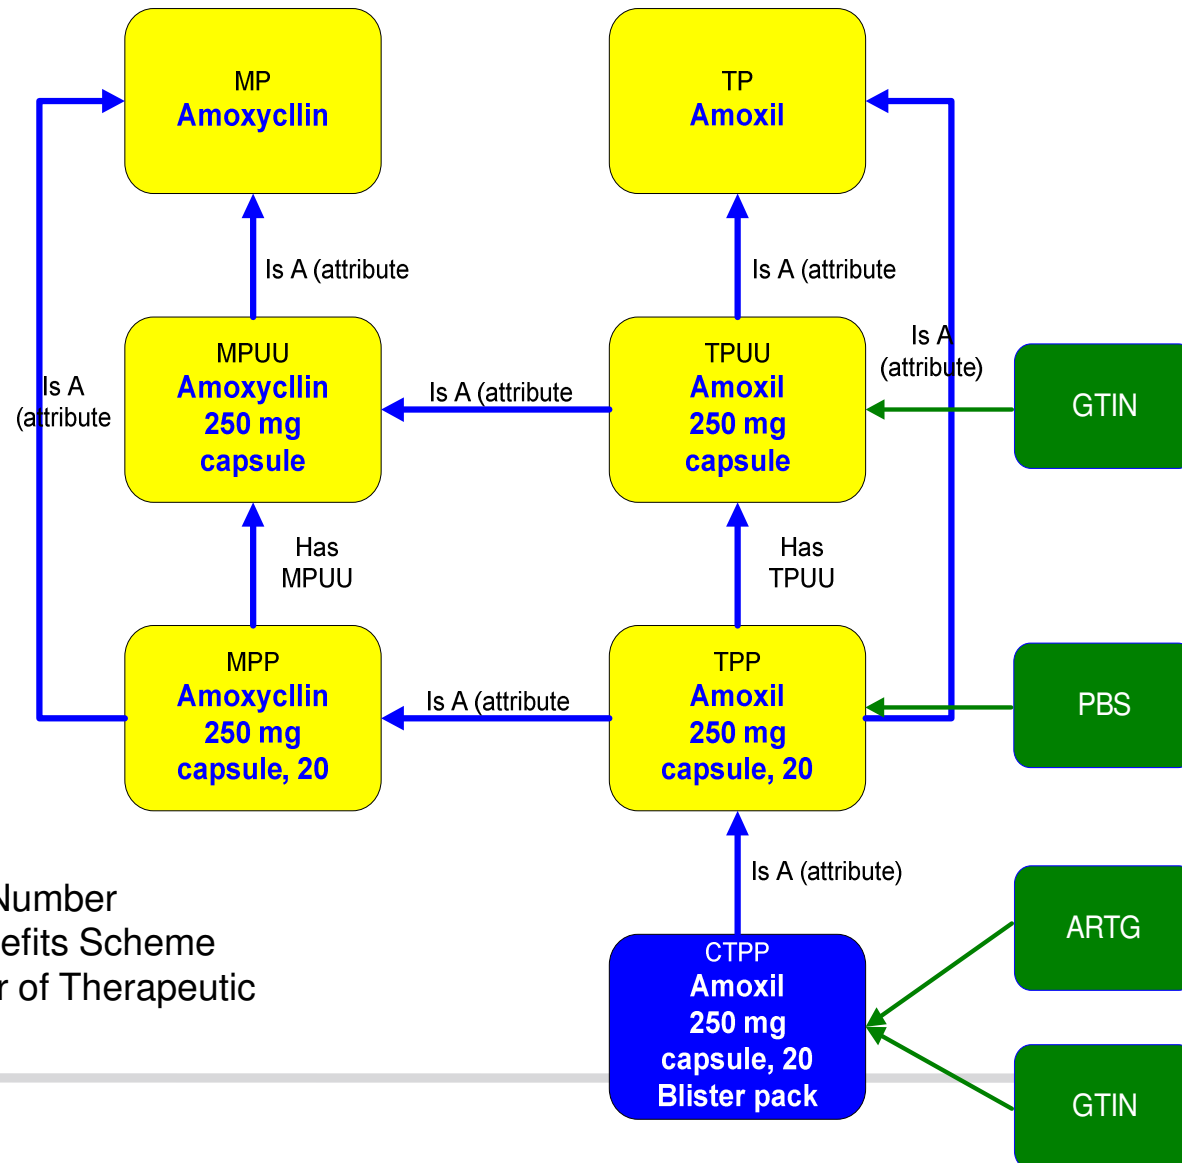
MP
Amoxycllin

TP
Amoxil

Is A (attribute

Is A (attribute

Is A (attribute)

MPUU
Amoxycllin
250 mg
capsule

TPUU
Amoxil
250 mg
capsule

GTIN

Is A (attribute

Is A (attribute

Has MPUU

Has TPUU

MPP
Amoxycllin
250 mg
capsule, 20

TPP
Amoxil
250 mg
capsule, 20

PBS

Is A (attribute

Is A (attribute)

Number
efits Scheme
r of Therapeutic

CTPP
Amoxil
250 mg
capsule, 20
Blister pack

ARTG

GTIN